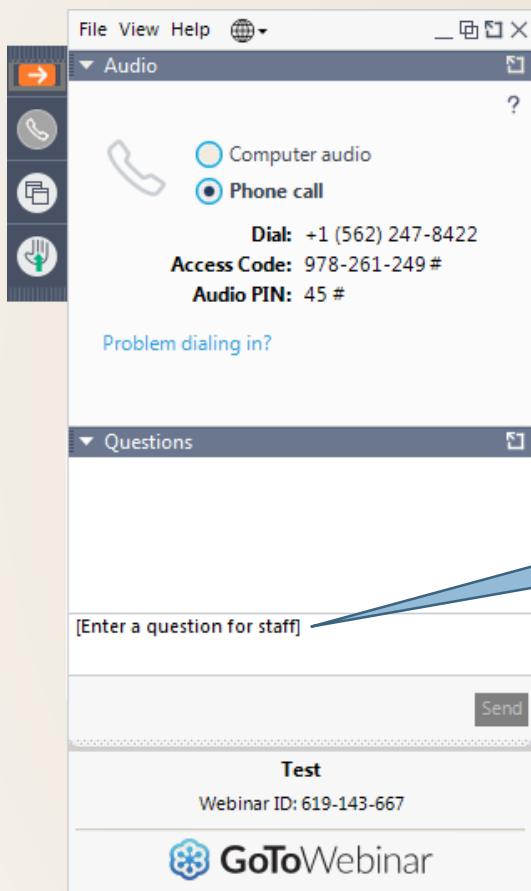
File View Help

Audio

?

Computer audio

Phone call

Dial: +1 (562) 247-8422

Access Code: 978-261-249 #

Audio PIN: 45 #

Problem dialing in?

Questions

[Enter a question for staff]

Send

Test

Webinar ID: 619-143-667

GoToWebinar